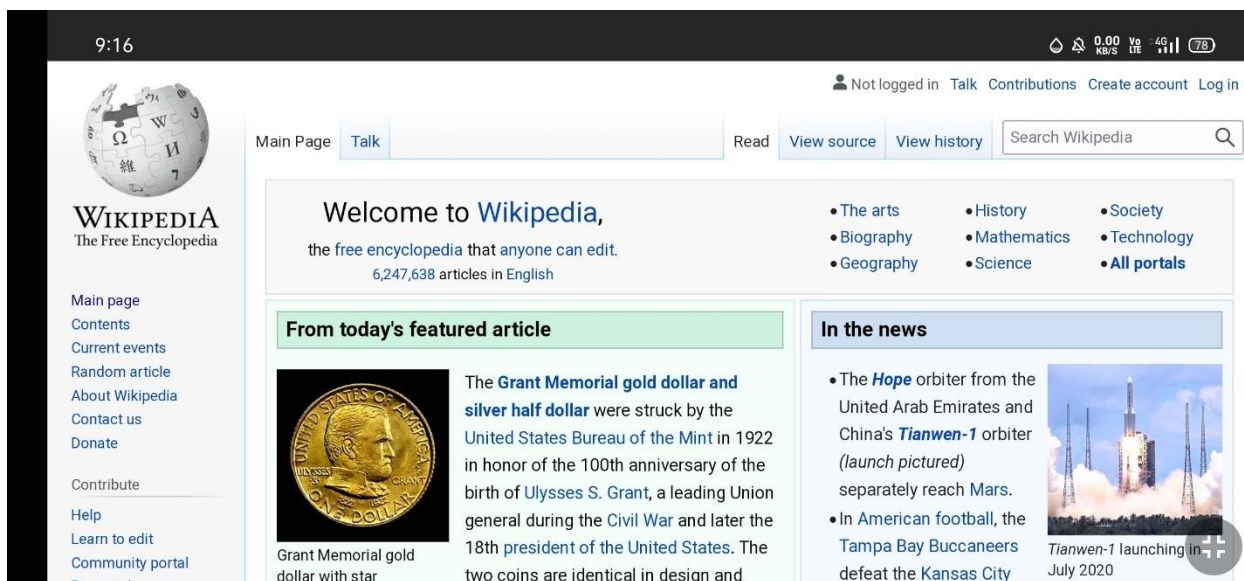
9:16

0.00 KB/S Vo LTE 4G 78

Not logged in Talk Contributions Create account Log in

WIKIPEDIA
The Free Encyclopedia

Main Page Talk Read View source View history Search Wikipedia

Main page
Contents
Current events
Random article
About Wikipedia
Contact us
Donate

Contribute
Help
Learn to edit
Community portal

Welcome to Wikipedia,
the free encyclopedia that anyone can edit.
6,247,638 articles in English

• The arts
• Biography
• Geography
• History
• Mathematics
• Science
• Society
• Technology
• All portals

From today's featured article

Grant Memorial gold dollar with star

The Grant Memorial gold dollar and silver half dollar were struck by the United States Bureau of the Mint in 1922 in honor of the 100th anniversary of the birth of Ulysses S. Grant, a leading Union general during the Civil War and later the 18th president of the United States. The two coins are identical in design and

In the news

• The Hope orbiter from the United Arab Emirates and China's Tianwen-1 orbiter (launch pictured) separately reach Mars.
• In American football, the Tampa Bay Buccaneers defeat the Kansas City

Tianwen-1 launching in July 2020